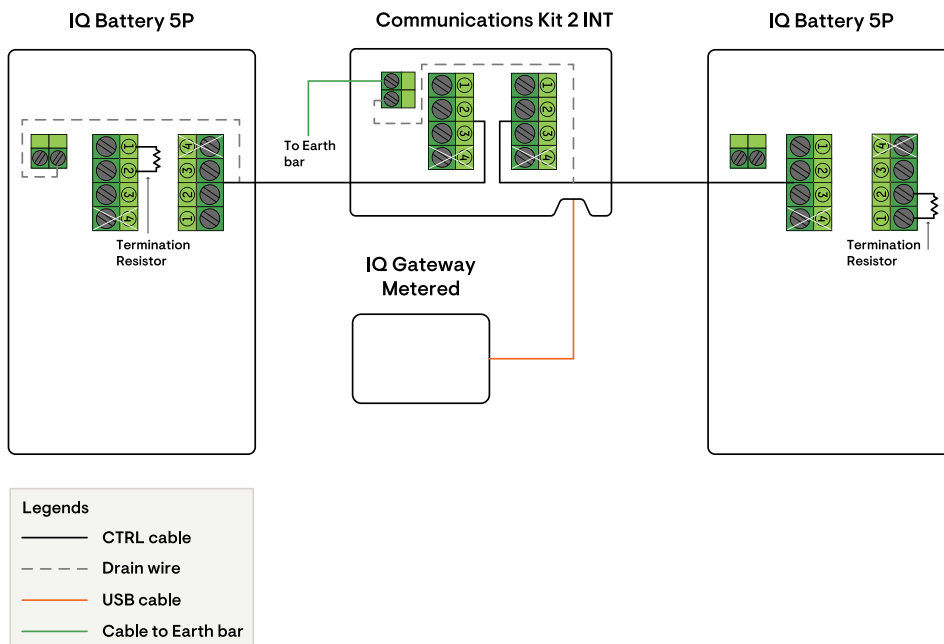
IQ Battery 5P

Communications Kit 2 INT

IQ Battery 5P

To Earth bar

1
2
3
4

4
3
2
1

1
2
3
4

1
2
3
4

1
2
3
4

4
3
2
1

Termination Resistor

Termination Resistor

IQ Gateway Metered

Legends
CTRL cable
Drain wire
USB cable
Cable to Earth bar